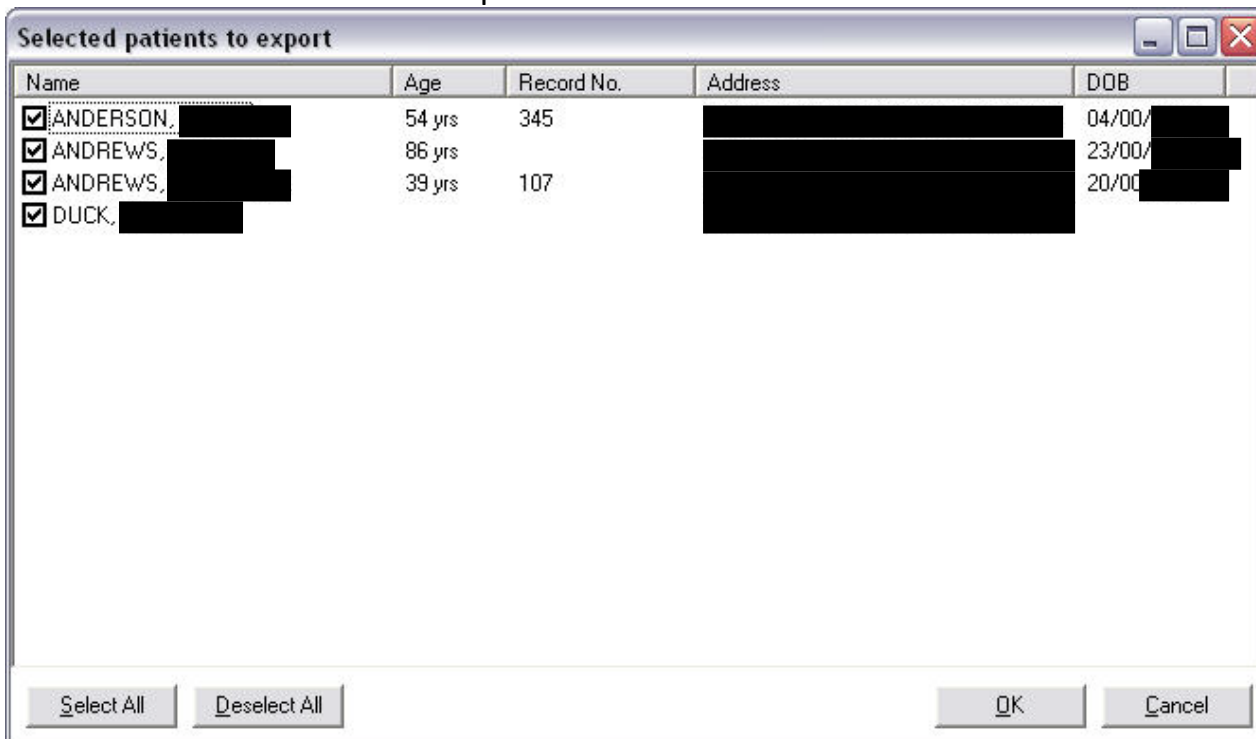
Selected patients to export

| Name | Age | Record No. | Address | DOB |
|---|---|---|---|---|
| ANDERSON, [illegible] | 54 yrs | 345 | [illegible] | 04/00/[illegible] |
| ANDREWS, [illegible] | 86 yrs | | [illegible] | 23/00/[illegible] |
| ANDREWS, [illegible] | 39 yrs | 107 | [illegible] | 20/00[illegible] |
| DUCK, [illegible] | | | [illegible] | |

Select All
Deselect All
OK
Cancel